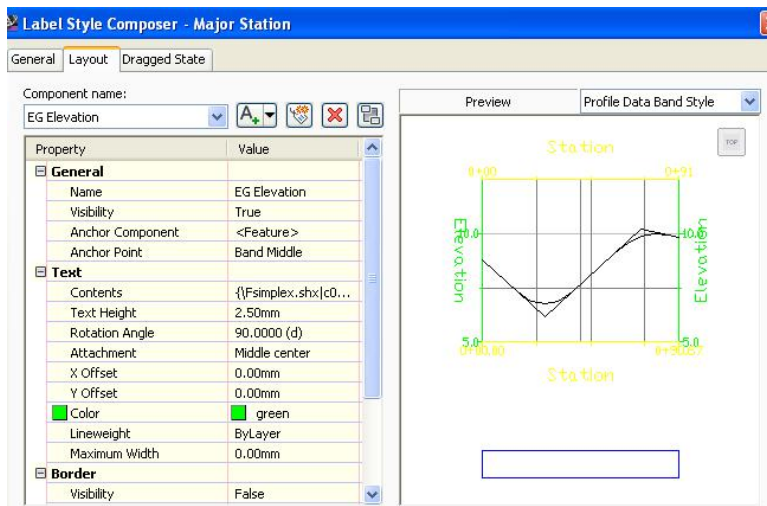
Label Style Composer - Major Station

General | Layout | Dragged State

Component name:
EG Elevation

| Property | Value |
|---|---|
| ⊟ General | |
| Name | EG Elevation |
| Visibility | True |
| Anchor Component | <Feature> |
| Anchor Point | Band Middle |
| ⊟ Text | |
| Contents | {\Fsimplex.shx\|c0... |
| Text Height | 2.50mm |
| Rotation Angle | 90.0000 (d) |
| Attachment | Middle center |
| X Offset | 0.00mm |
| Y Offset | 0.00mm |
| Color | green |
| Lineweight | ByLayer |
| Maximum Width | 0.00mm |
| ⊟ Border | |
| Visibility | False |

Preview | Profile Data Band Style

TOP

Station
0+00
0+91
Elevation
Elevation
10.0
10.0
5.0
5.0
0+30.60
0+30.87
Station